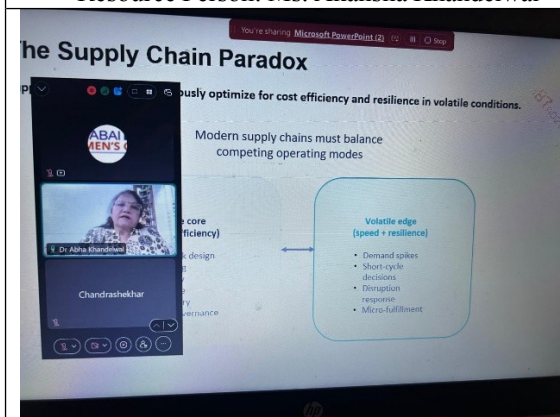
Resource Person: Ms. Abha Khandelwal

You're sharing Microsoft PowerPoint (2) Stop

The Supply Chain Paradox

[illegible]usly optimize for cost efficiency and resilience in volatile conditions.

ABAI
MEN'S C

Modern supply chains must balance competing operating modes

Dr Abha Khandelwal

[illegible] core
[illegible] efficiency)

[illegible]k design
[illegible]
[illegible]y
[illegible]vernance

Chandrashekhar

Volatile edge
(speed + resilience)

• Demand spikes
• Short-cycle decisions
• Disruption response
• Micro-fulfillment

hp